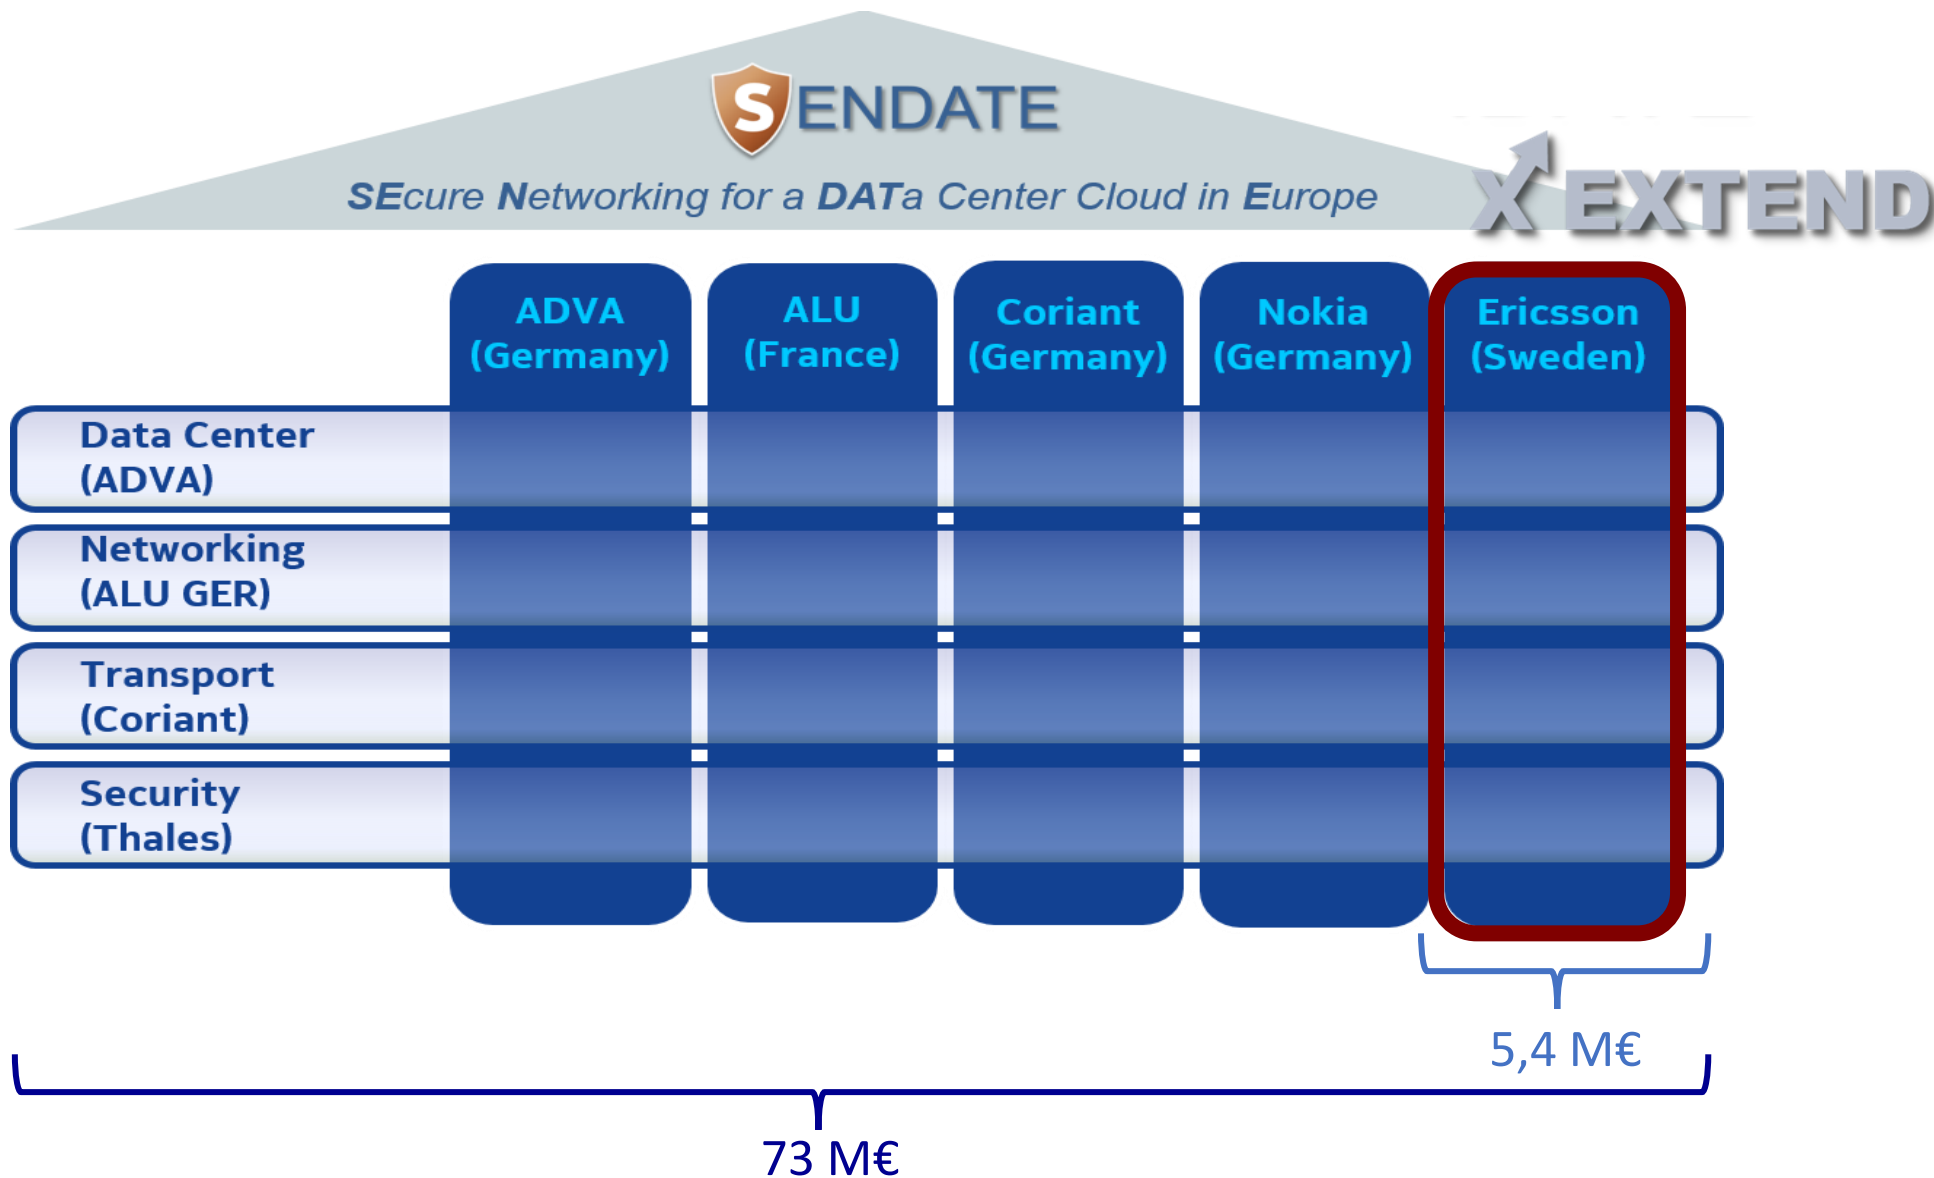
SENDATE

SEcure Networking for a DATa Center Cloud in Europe

EXTEND

ADVA (Germany)

ALU (France)

Coriant (Germany)

Nokia (Germany)

Ericsson (Sweden)

Data Center (ADVA)

Networking (ALU GER)

Transport (Coriant)

Security (Thales)

5,4 M€

73 M€